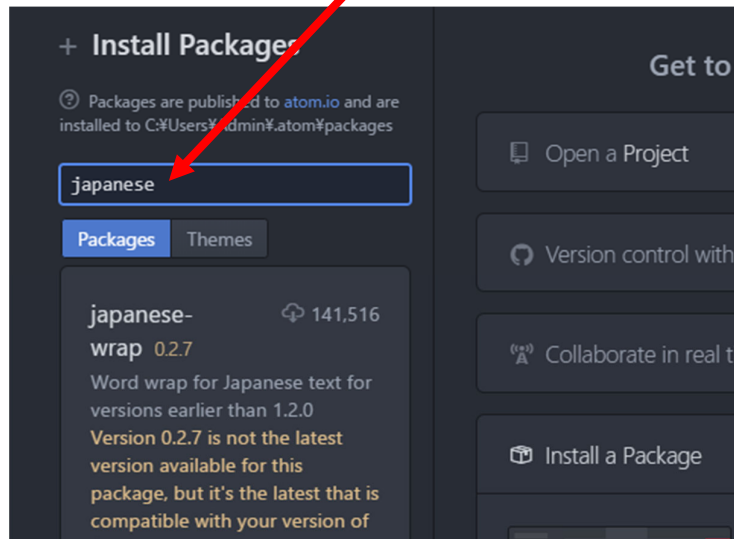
+ Install Packages

Packages are published to atom.io and are installed to C:¥Users¥admin¥.atom¥packages

japanese

Packages Themes

japanese-wrap 0.2.7

141,516

Word wrap for Japanese text for versions earlier than 1.2.0

Version 0.2.7 is not the latest version available for this package, but it's the latest that is compatible with your version of

Get to

Open a Project

Version control with

Collaborate in real t

Install a Package